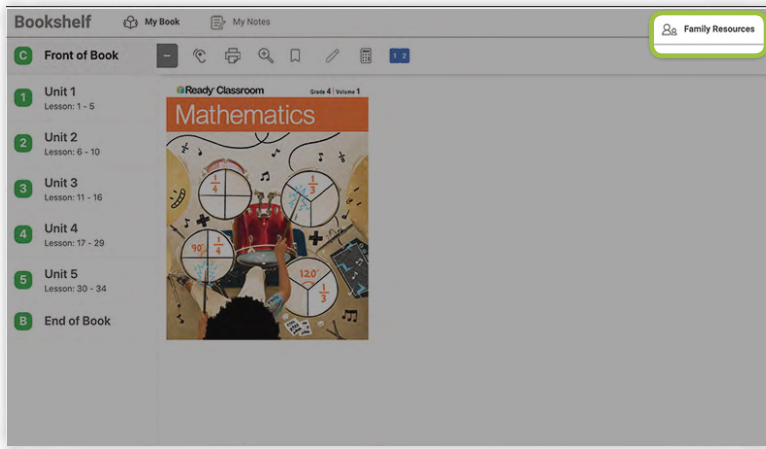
Bookshelf My Book My Notes

Family Resources

C Front of Book

1 2

1 Unit 1
Lesson: 1 - 5

2 Unit 2
Lesson: 6 - 10

3 Unit 3
Lesson: 11 - 16

4 Unit 4
Lesson: 17 - 29

5 Unit 5
Lesson: 30 - 34

B End of Book

Ready Classroom Grade 4 | Volume 1

Mathematics

$\frac{1}{4}$

$\frac{1}{3}$

90° $\frac{1}{4}$

120° $\frac{1}{3}$